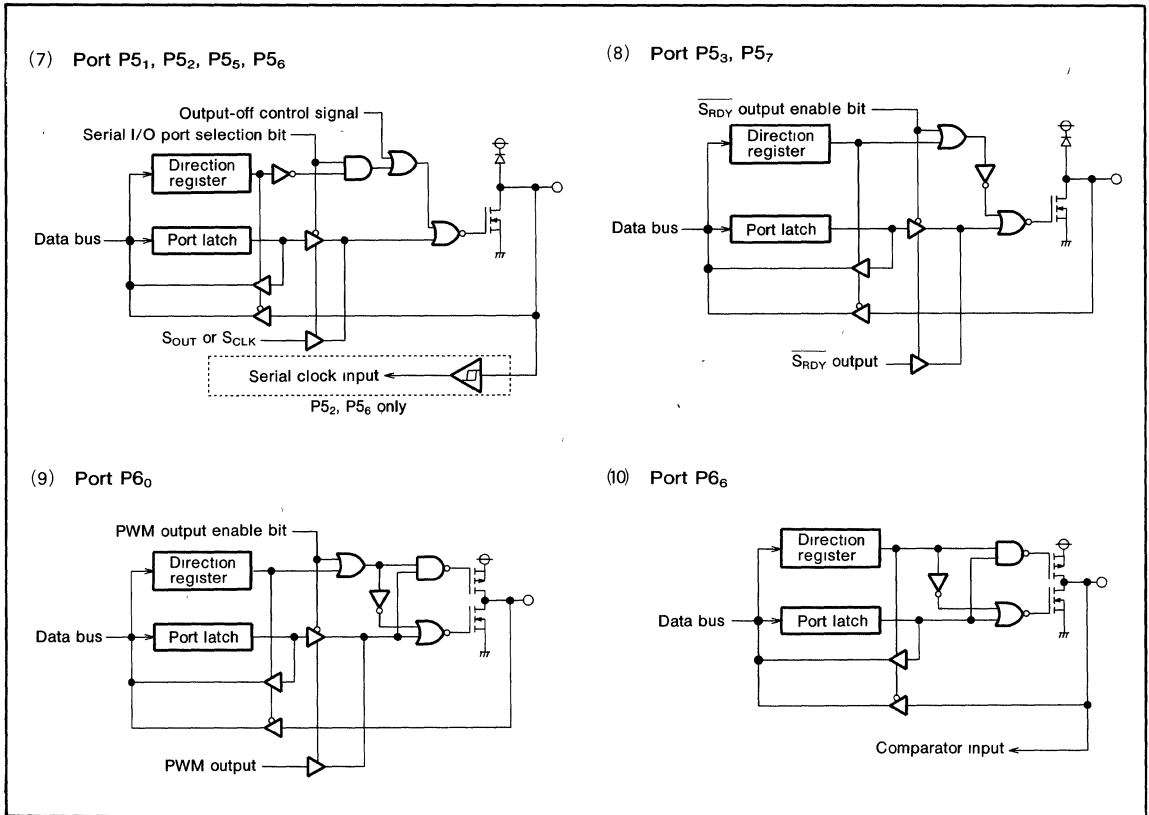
(7) Port $P5_1$, $P5_2$, $P5_5$, $P5_6$

Output-off control signal

Serial I/O port selection bit

Direction register

Data bus

Port latch

$S_{OUT}$ or $S_{CLK}$

Serial clock input

$P5_2$, $P5_6$ only

(8) Port $P5_3$, $P5_7$

$\overline{S_{RDY}}$ output enable bit

Direction register

Data bus

Port latch

$\overline{S_{RDY}}$ output

(9) Port $P6_0$

PWM output enable bit

Direction register

Data bus

Port latch

PWM output

(10) Port $P6_6$

Direction register

Data bus

Port latch

Comparator input